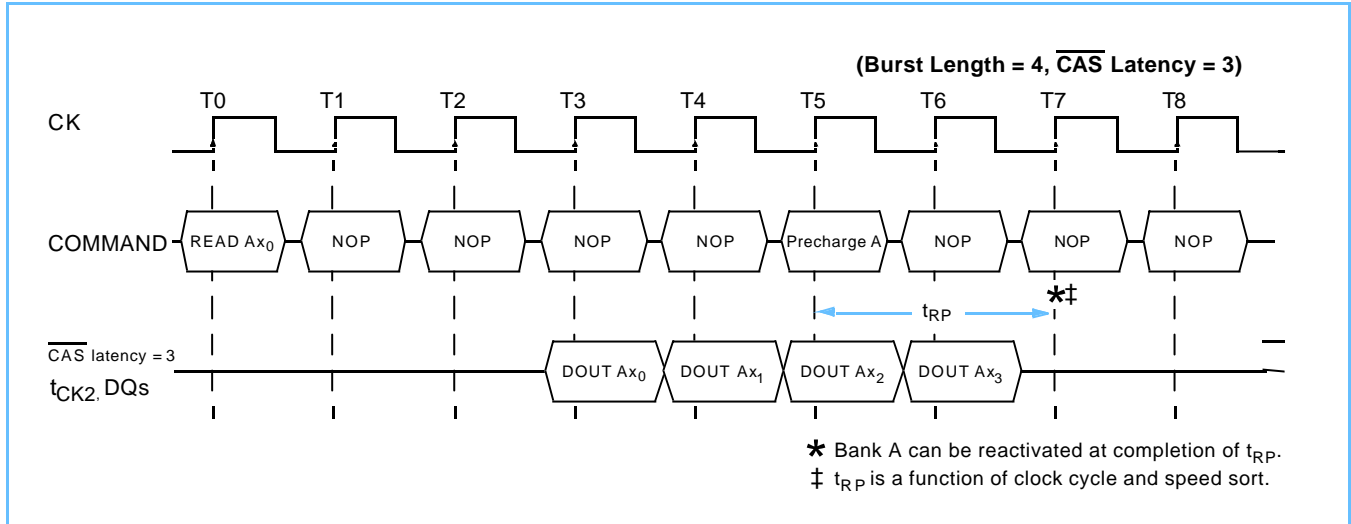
(Burst Length = 4, $\overline{CAS}$ Latency = 3)

T0 T1 T2 T3 T4 T5 T6 T7 T8

CK

COMMAND READ $Ax_0$ NOP NOP NOP NOP Precharge A NOP NOP NOP

*‡

$t_{RP}$

$\overline{CAS}$ latency = 3

$t_{CK2,}$ DQs

DOUT $Ax_0$ DOUT $Ax_1$ DOUT $Ax_2$ DOUT $Ax_3$

* Bank A can be reactivated at completion of $t_{RP}$.

‡ $t_{RP}$ is a function of clock cycle and speed sort.